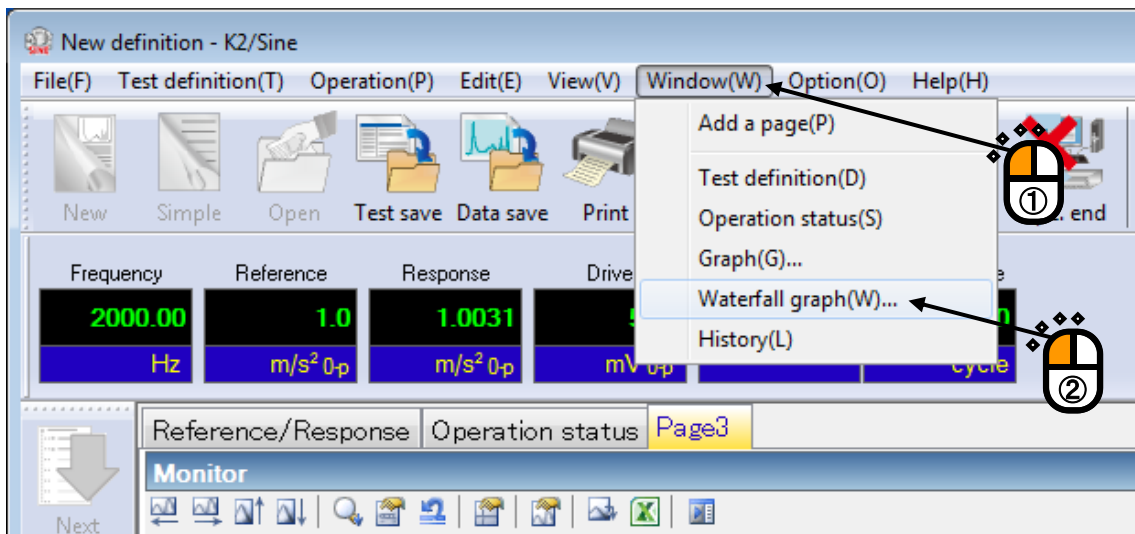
New definition - K2/Sine

File(F) Test definition(T) Operation(P) Edit(E) View(V) Window(W) Option(O) Help(H)

New Simple Open Test save Data save Print

Add a page(P)

Test definition(D)
Operation status(S)
Graph(G)...
Waterfall graph(W)...
History(L)

①
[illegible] end

Frequency Reference Response Drive

2000.00 1.0 1.0031

Hz $m/s^2$ 0-p $m/s^2$ 0-p mV 0-p cycle

②

Reference/Response Operation status Page3

Monitor

Next